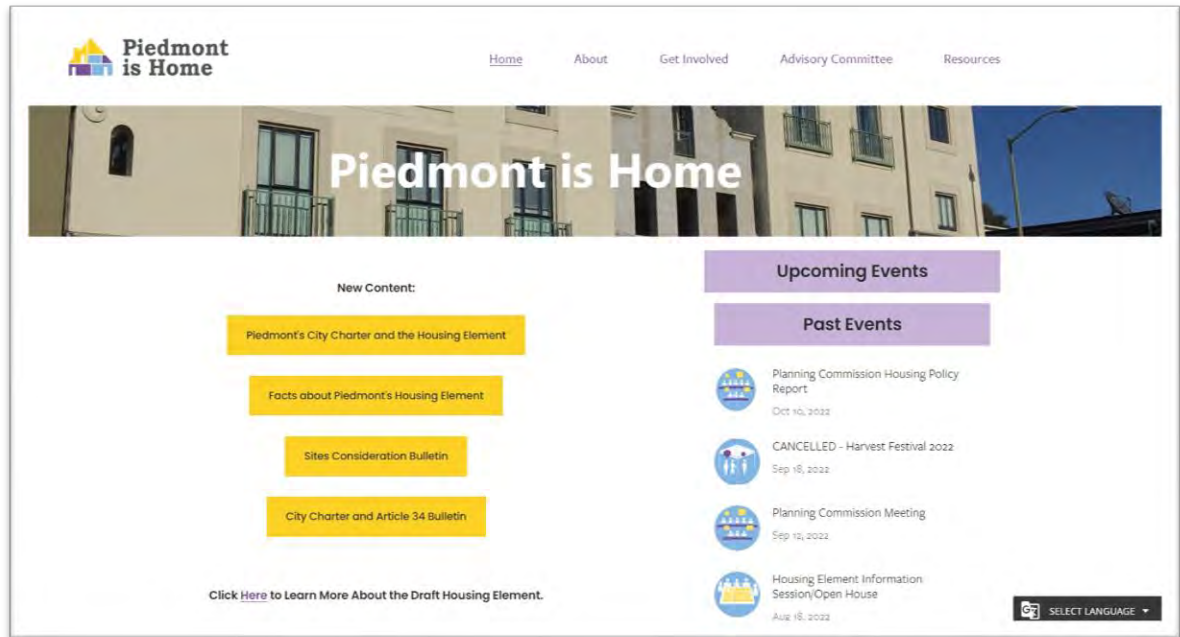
Piedmont is Home

Home About Get Involved Advisory Committee Resources

Piedmont is Home

New Content:

Piedmont's City Charter and the Housing Element

Facts about Piedmont's Housing Element

Sites Consideration Bulletin

City Charter and Article 34 Bulletin

Click Here to Learn More About the Draft Housing Element.

Upcoming Events

Past Events

Planning Commission Housing Policy Report
Oct 10, 2022

CANCELLED - Harvest Festival 2022
Sep 18, 2022

Planning Commission Meeting
Sep 12, 2022

Housing Element Information Session/Open House
Aug 18, 2022

SELECT LANGUAGE